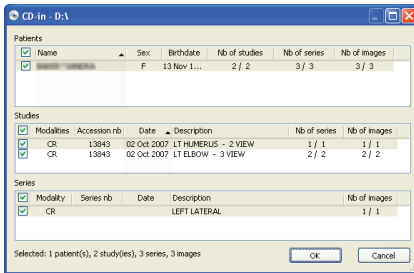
CD-in - D:\

Patients

| | Name | Sex | Birthdate | Nb of studies | Nb of series | Nb of images |
|---|---|---|---|---|---|---|
| ☑ | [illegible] | F | 13 Nov 1... | 2 / 2 | 3 / 3 | 3 / 3 |

Studies

| | Modalities | Accession nb | Date | Description | Nb of series | Nb of images |
|---|---|---|---|---|---|---|
| ☑ | CR | 13843 | 02 Oct 2007 | LT HUMERUS - 2 VIEW | 1 / 1 | 1 / 1 |
| ☑ | CR | 13843 | 02 Oct 2007 | LT ELBOW - 3 VIEW | 2 / 2 | 2 / 2 |

Series

| | Modality | Series nb | Date | Description | Nb of images |
|---|---|---|---|---|---|
| ☑ | CR | | | LEFT LATERAL | 1 / 1 |

Selected: 1 patient(s), 2 study(ies), 3 series, 3 images

OK

Cancel